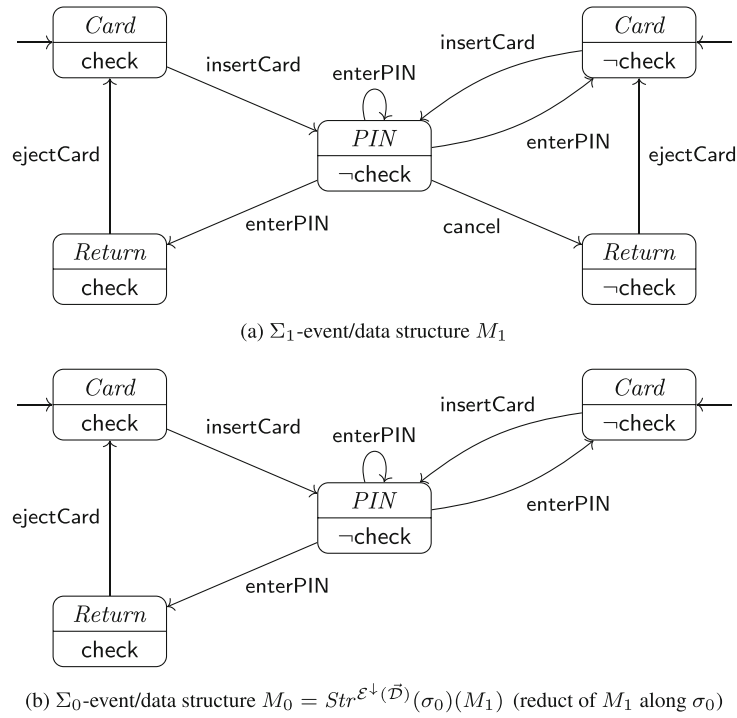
Card
check

insertCard

enterPIN

Card
¬check

insertCard

PIN
¬check

enterPIN

ejectCard

ejectCard

enterPIN

cancel

Return
check

Return
¬check

(a) $\Sigma_1$-event/data structure $M_1$

Card
check

insertCard

enterPIN

Card
¬check

insertCard

PIN
¬check

enterPIN

ejectCard

enterPIN

Return
check

(b) $\Sigma_0$-event/data structure $M_0 = Str^{\mathcal{E}^{\downarrow}(\vec{\mathcal{D}})}(\sigma_0)(M_1)$ (reduct of $M_1$ along $\sigma_0$)